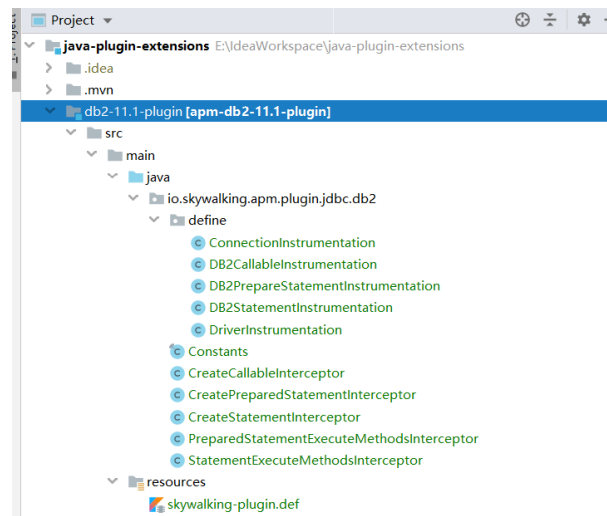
1: Project

Project ▾

java-plugin-extensions E:\IdeaWorkspace\java-plugin-extensions
.idea
.mvn
db2-11.1-plugin [apm-db2-11.1-plugin]
src
main
java
io.skywalking.apm.plugin.jdbc.db2
define
ConnectionInstrumentation
DB2CallableInstrumentation
DB2PrepareStatementInstrumentation
DB2StatementInstrumentation
DriverInstrumentation
Constants
CreateCallableInterceptor
CreatePreparedStatementInterceptor
CreateStatementInterceptor
PreparedStatementExecuteMethodsInterceptor
StatementExecuteMethodsInterceptor
resources
skywalking-plugin.def